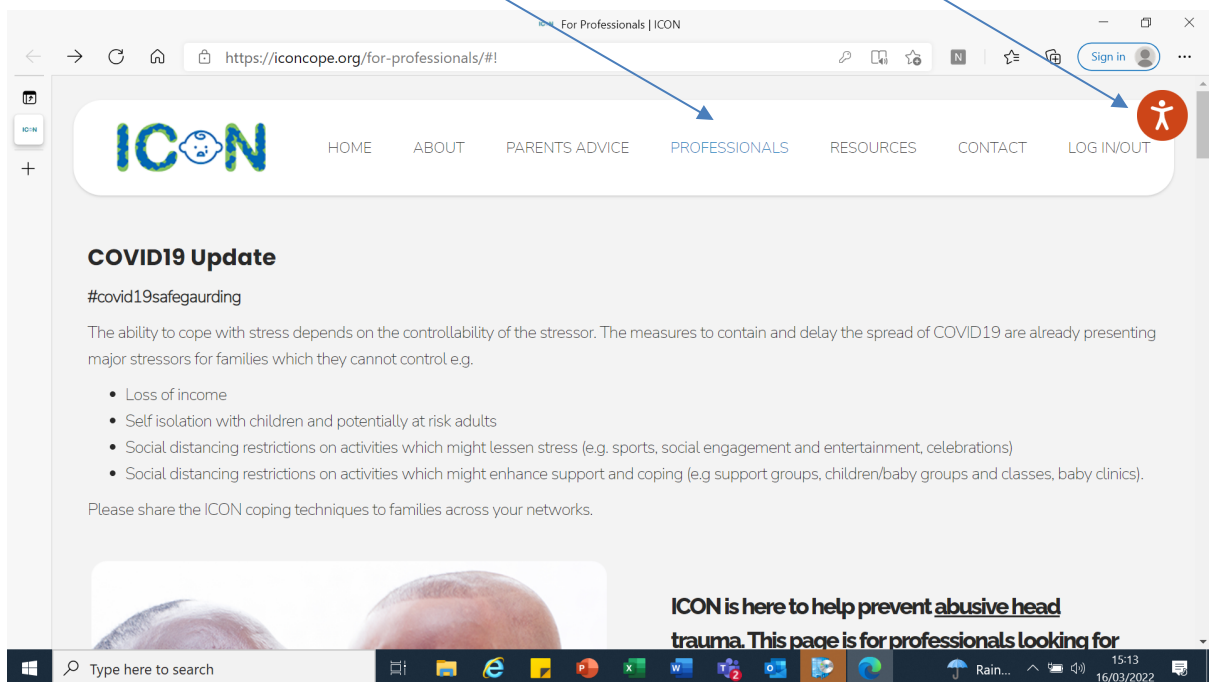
For Professionals | ICON

https://iconcope.org/for-professionals/#!

Sign in

ICON

HOME ABOUT PARENTS ADVICE PROFESSIONALS RESOURCES CONTACT LOG IN/OUT

COVID19 Update

#covid19safegaurding

The ability to cope with stress depends on the controllability of the stressor. The measures to contain and delay the spread of COVID19 are already presenting major stressors for families which they cannot control e.g.

- Loss of income
- Self isolation with children and potentially at risk adults
- Social distancing restrictions on activities which might lessen stress (e.g. sports, social engagement and entertainment, celebrations)
- Social distancing restrictions on activities which might enhance support and coping (e.g support groups, children/baby groups and classes, baby clinics).

Please share the ICON coping techniques to families across your networks.

ICON is here to help prevent abusive head trauma. This page is for professionals looking for

Type here to search

Rain...

15:13
16/03/2022